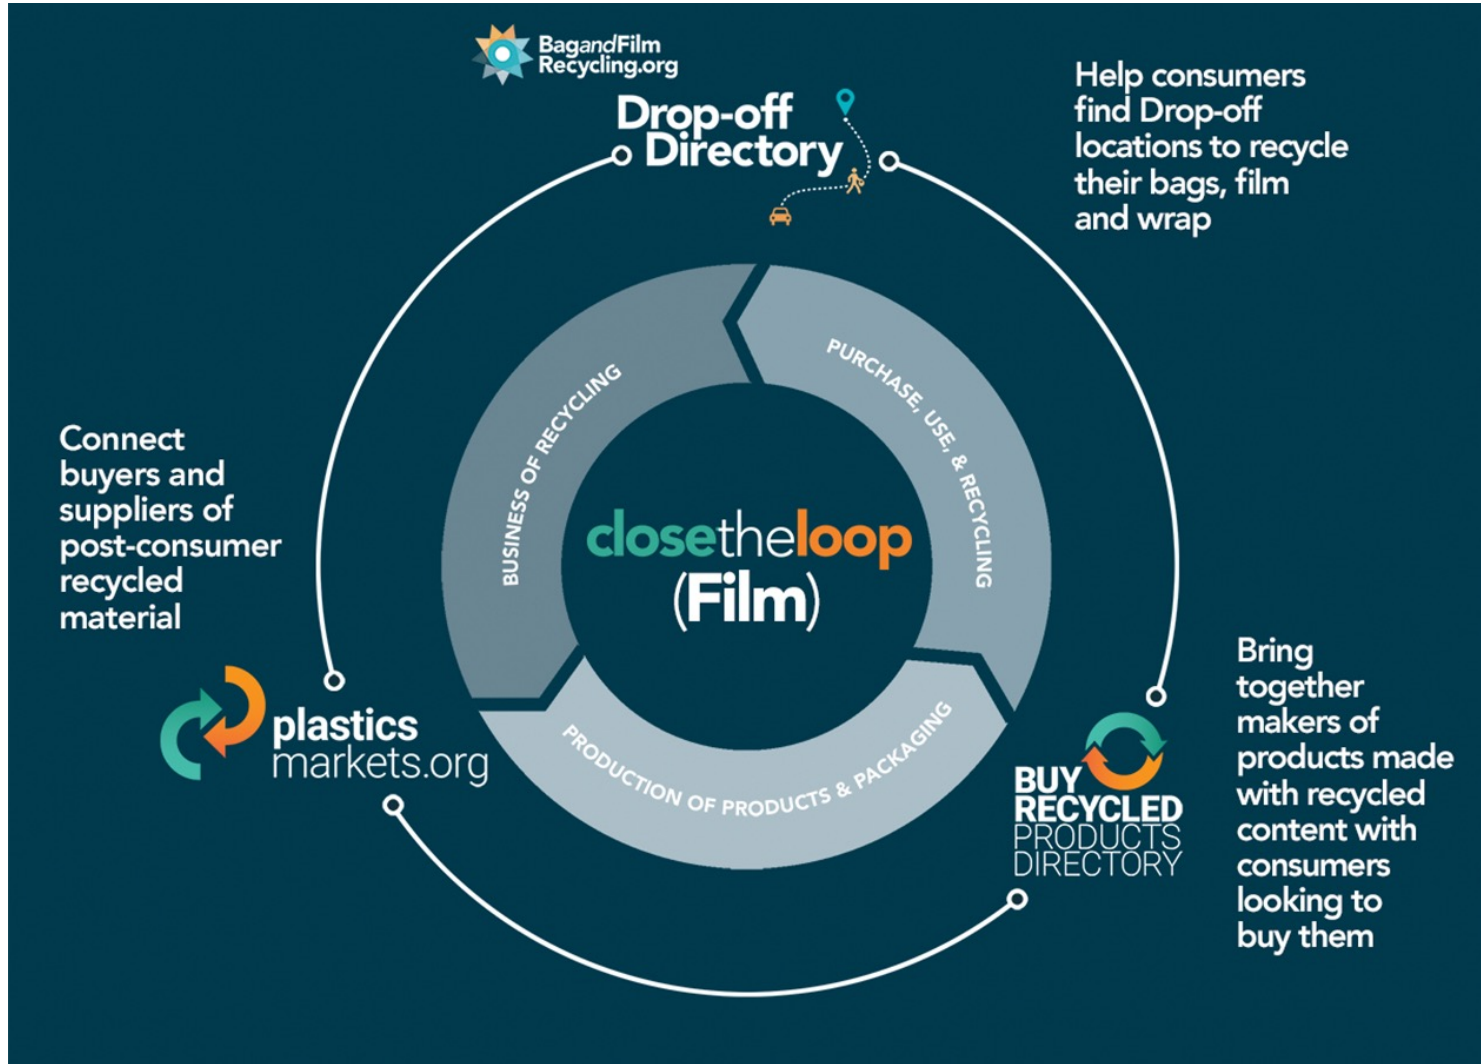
BagandFilm Recycling.org

Drop-off Directory

Help consumers find Drop-off locations to recycle their bags, film and wrap

Connect buyers and suppliers of post-consumer recycled material

BUSINESS OF RECYCLING

PURCHASE, USE, & RECYCLING

closetheloop (Film)

PRODUCTION OF PRODUCTS & PACKAGING

plastics markets.org

BUY RECYCLED PRODUCTS DIRECTORY

Bring together makers of products made with recycled content with consumers looking to buy them